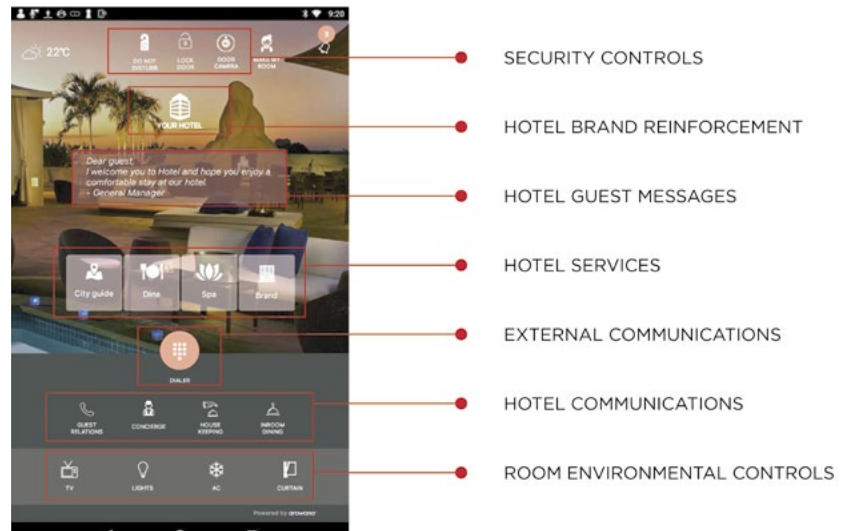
9:20

22°C

DO NOT DISTURB

LOCK DOOR

DOOR CAMERA

MAKE MY ROOM

3

YOUR HOTEL

Dear guest,
I welcome you to Hotel and hope you enjoy a comfortable stay at our hotel.
- General Manager

City guide

Dine

Spa

Brand

DIALER

GUEST RELATIONS

CONCIERGE

HOUSE KEEPING

INROOM DINING

TV

LIGHTS

AC

CURTAIN

Powered by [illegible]

SECURITY CONTROLS

HOTEL BRAND REINFORCEMENT

HOTEL GUEST MESSAGES

HOTEL SERVICES

EXTERNAL COMMUNICATIONS

HOTEL COMMUNICATIONS

ROOM ENVIRONMENTAL CONTROLS